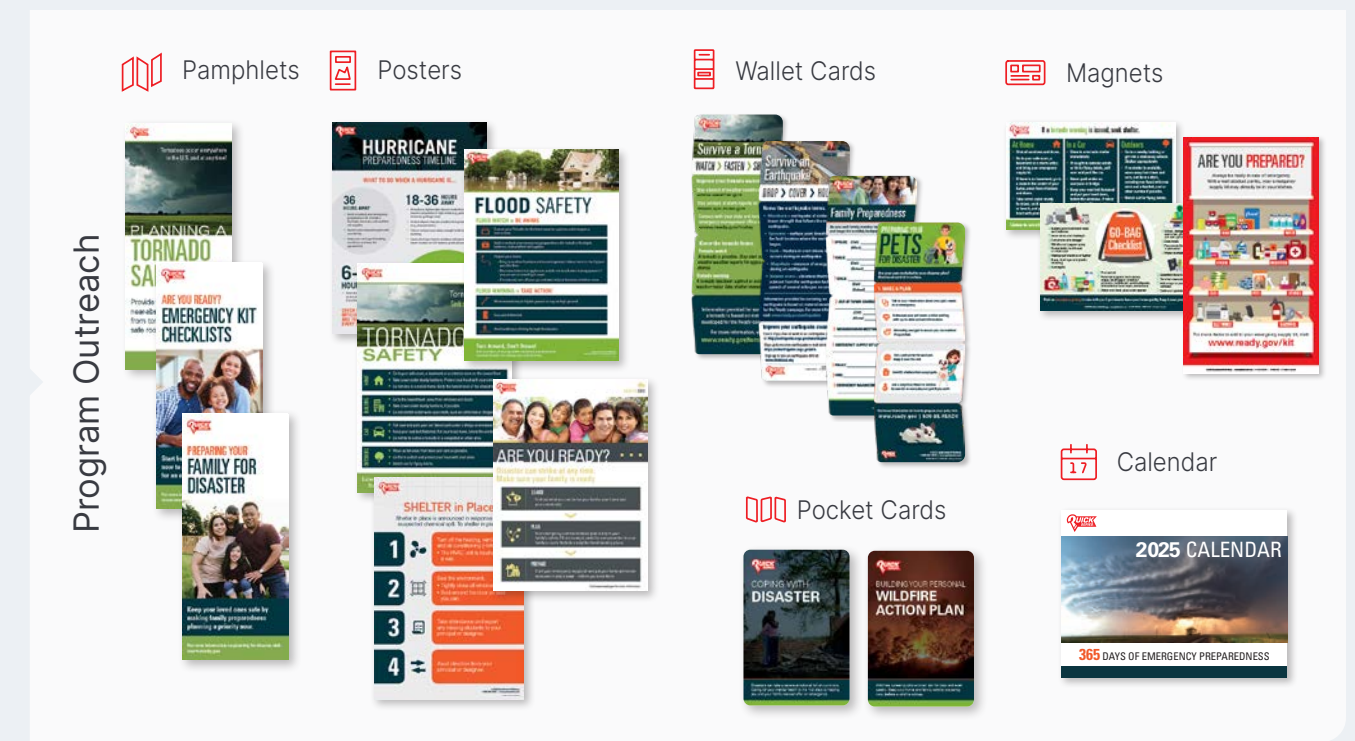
Program Outreach

Pamphlets

Posters

Wallet Cards

Magnets

PLANNING A TORNADO SA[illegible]

ARE YOU READY? EMERGENCY KIT CHECKLISTS

PREPARING YOUR FAMILY FOR DISASTER

Keep your loved ones safe by making family preparedness planning a priority now.

HURRICANE PREPAREDNESS TIMELINE

36

18-36

FLOOD SAFETY

TORNADO SAFETY

ARE YOU READY?

SHELTER in Place

1

2

3

4

Survive a Tornado

WATCH > FASTEN >

Survive an Earthquake

DROP > COVER > HO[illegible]

Family Preparedness

PREPARING YOUR PETS FOR DISASTER

ARE YOU PREPARED?

GO-BAG Checklist

www.ready.gov/kit

Calendar

17

2025 CALENDAR

365 DAYS OF EMERGENCY PREPAREDNESS

Pocket Cards

COPING WITH DISASTER

BUILDING YOUR PERSONAL WILDFIRE ACTION PLAN